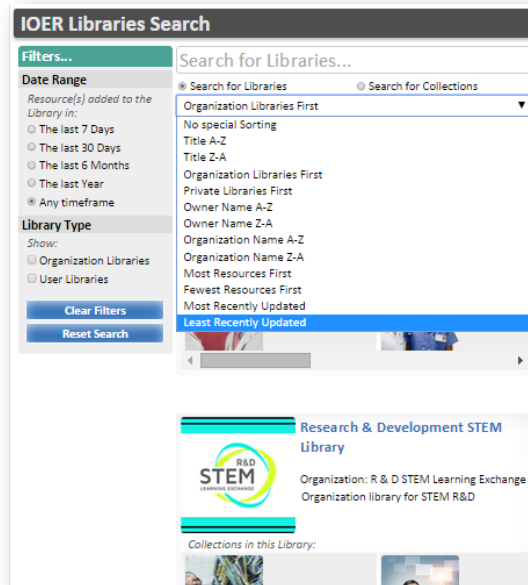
IOER Libraries Search

Filters...

Date Range

Resource(s) added to the Library in:

The last 7 Days

The last 30 Days

The last 6 Months

The last Year

Any timeframe

Library Type

Show:

Organization Libraries

User Libraries

Clear Filters

Reset Search

Search for Libraries...

Search for Libraries

Search for Collections

Organization Libraries First

No special Sorting

Title A-Z

Title Z-A

Organization Libraries First

Private Libraries First

Owner Name A-Z

Owner Name Z-A

Organization Name A-Z

Organization Name Z-A

Most Resources First

Fewest Resources First

Most Recently Updated

Least Recently Updated

R&D STEM LEARNING EXCHANGE

Research & Development STEM Library

Organization: R & D STEM Learning Exchange

Organization library for STEM R&D

Collections in this Library: